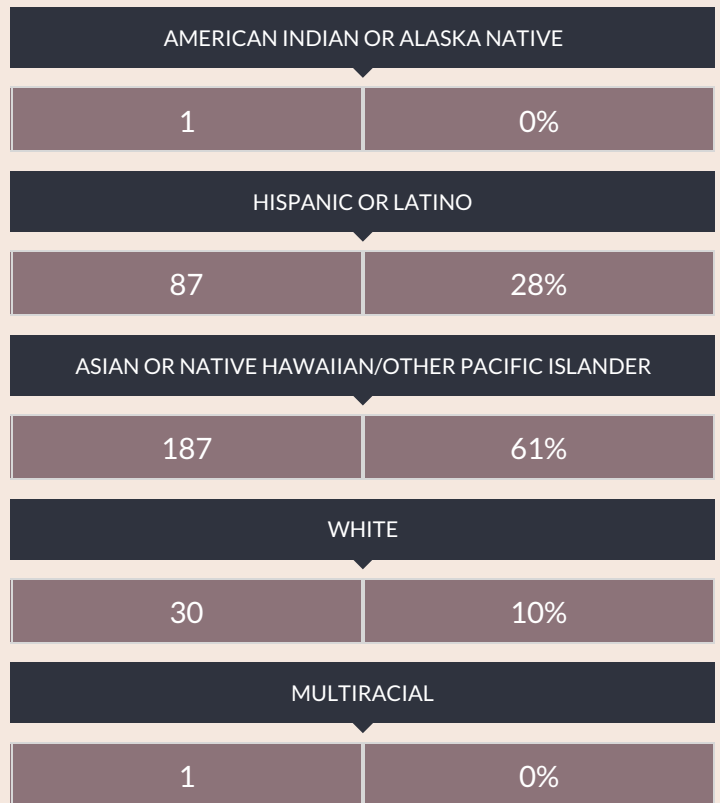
AMERICAN INDIAN OR ALASKA NATIVE

| 1 | 0% |
|---|---|

HISPANIC OR LATINO

| 87 | 28% |
|---|---|

ASIAN OR NATIVE HAWAIIAN/OTHER PACIFIC ISLANDER

| 187 | 61% |
|---|---|

WHITE

| 30 | 10% |
|---|---|

MULTIRACIAL

| 1 | 0% |
|---|---|